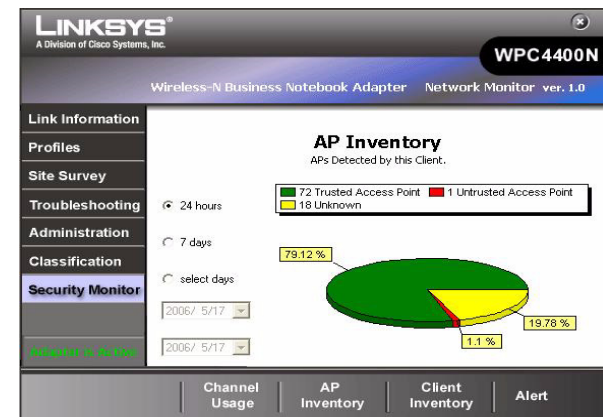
LINKSYS®
A Division of Cisco Systems, Inc.

WPC4400N

Wireless-N Business Notebook Adapter Network Monitor ver. 1.0

Link Information
Profiles
Site Survey
Troubleshooting
Administration
Classification
Security Monitor

Adapter is Active

AP Inventory
APs Detected by this Client.

24 hours
7 days
select days
2006/ 5/17
2006/ 5/17

72 Trusted Access Point
1 Untrusted Access Point
18 Unknown

79.12 %
19.78 %
1.1 %

Channel Usage
AP Inventory
Client Inventory
Alert